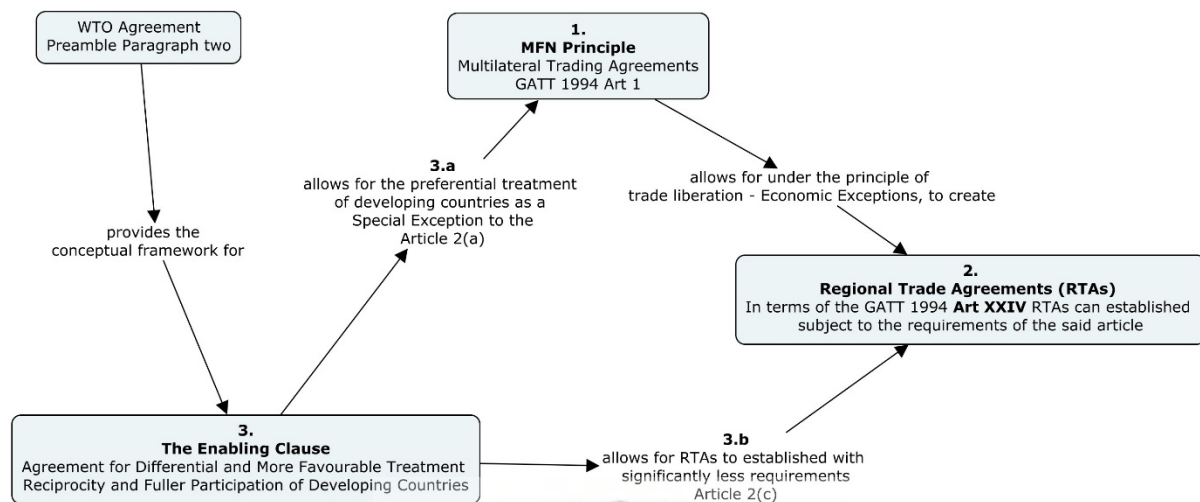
WTO Agreement
Preamble Paragraph two

1.
MFN Principle
Multilateral Trading Agreements
GATT 1994 Art 1

provides the conceptual framework for

3.a
allows for the preferential treatment of developing countries as a Special Exception to the Article 2(a)

allows for under the principle of trade liberation - Economic Exceptions, to create

2.
Regional Trade Agreements (RTAs)
In terms of the GATT 1994 Art XXIV RTAs can established subject to the requirements of the said article

3.
The Enabling Clause
Agreement for Differential and More Favourable Treatment Reciprocity and Fuller Participation of Developing Countries

3.b
allows for RTAs to established with significantly less requirements
Article 2(c)